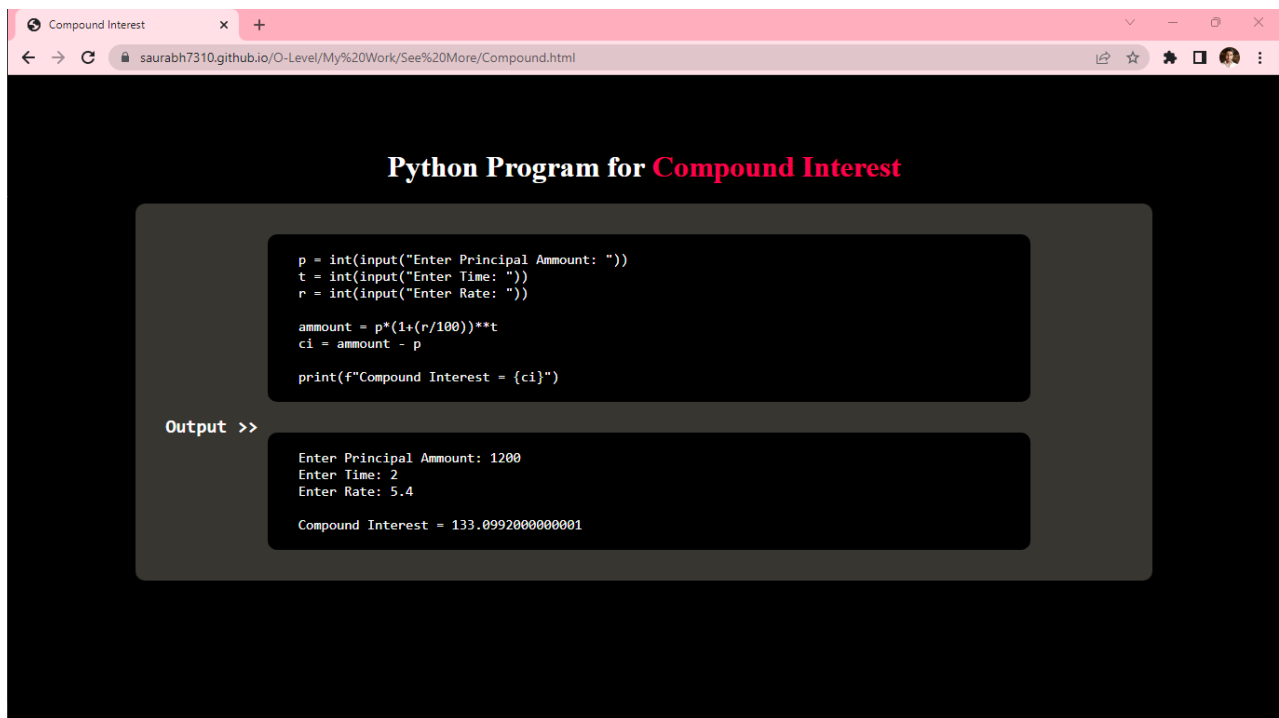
Compound Interest

saurabh7310.github.io/O-Level/My%20Work/See%20More/Compound.html

Python Program for Compound Interest

p = int(input("Enter Principal Ammount: "))
t = int(input("Enter Time: "))
r = int(input("Enter Rate: "))

ammount = p*(1+(r/100))**t
ci = ammount - p

print(f"Compound Interest = {ci}")

Output >>

Enter Principal Ammount: 1200
Enter Time: 2
Enter Rate: 5.4

Compound Interest = 133.0992000000001